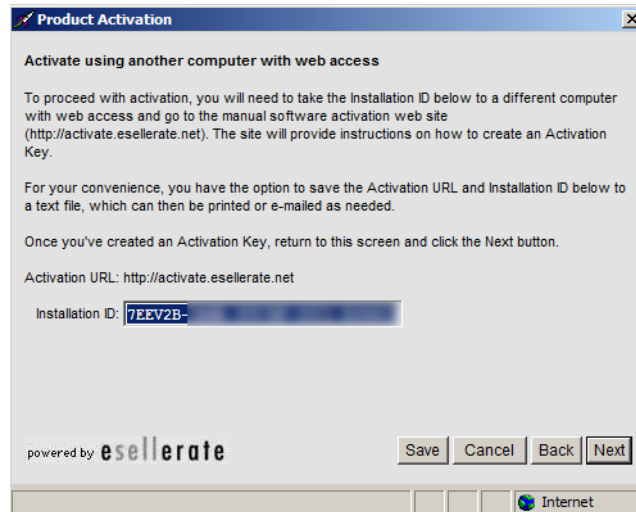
Product Activation

Activate using another computer with web access

To proceed with activation, you will need to take the Installation ID below to a different computer with web access and go to the manual software activation web site (http://activate.esellerate.net). The site will provide instructions on how to create an Activation Key.

For your convenience, you have the option to save the Activation URL and Installation ID below to a text file, which can then be printed or e-mailed as needed.

Once you've created an Activation Key, return to this screen and click the Next button.

Activation URL: http://activate.esellerate.net

Installation ID: 7EEV2B-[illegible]

powered by esellerate

Save Cancel Back Next

Internet